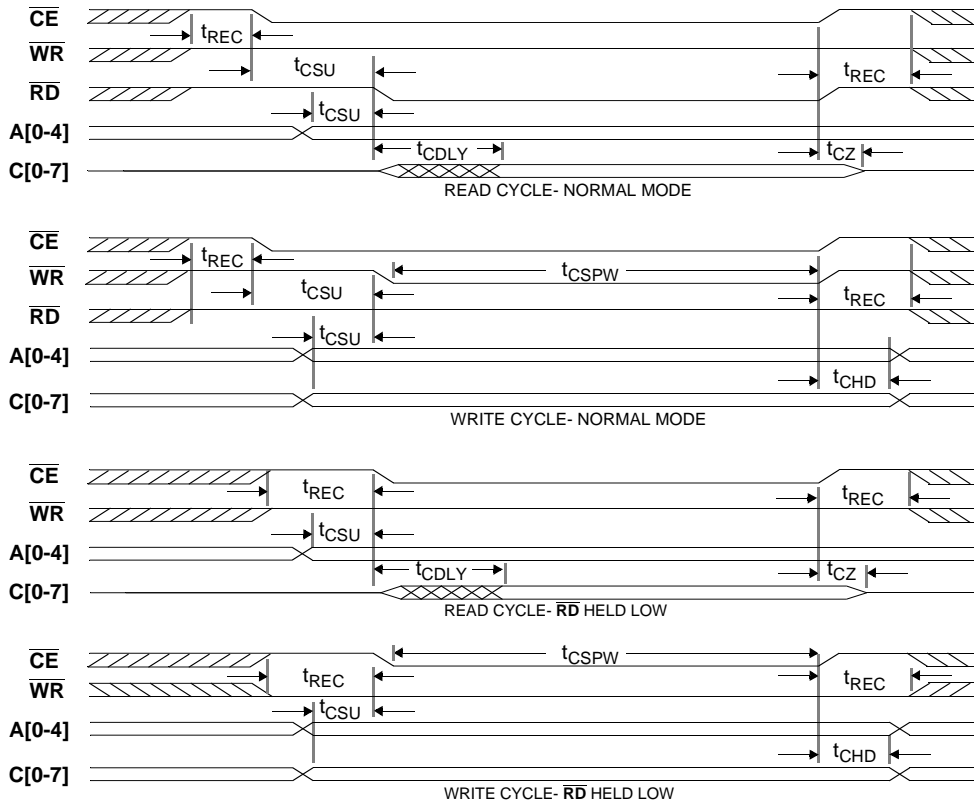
$\overline{CE}$
$t_{REC}$
$\overline{WR}$
$t_{CSU}$
$\overline{RD}$
$t_{REC}$
$t_{CSU}$
A[0-4]
$t_{CDLY}$
$t_{CZ}$
C[0-7]
READ CYCLE- NORMAL MODE

$\overline{CE}$
$t_{REC}$
$\overline{WR}$
$t_{CSPW}$
$t_{CSU}$
$\overline{RD}$
$t_{REC}$
$t_{CSU}$
A[0-4]
$t_{CHD}$
C[0-7]
WRITE CYCLE- NORMAL MODE

$\overline{CE}$
$t_{REC}$
$t_{REC}$
$\overline{WR}$
$t_{CSU}$
A[0-4]
$t_{CDLY}$
$t_{CZ}$
C[0-7]
READ CYCLE- $\overline{RD}$ HELD LOW

$\overline{CE}$
$t_{CSPW}$
$\overline{WR}$
$t_{REC}$
$t_{REC}$
$t_{CSU}$
A[0-4]
$t_{CHD}$
C[0-7]
WRITE CYCLE- $\overline{RD}$ HELD LOW